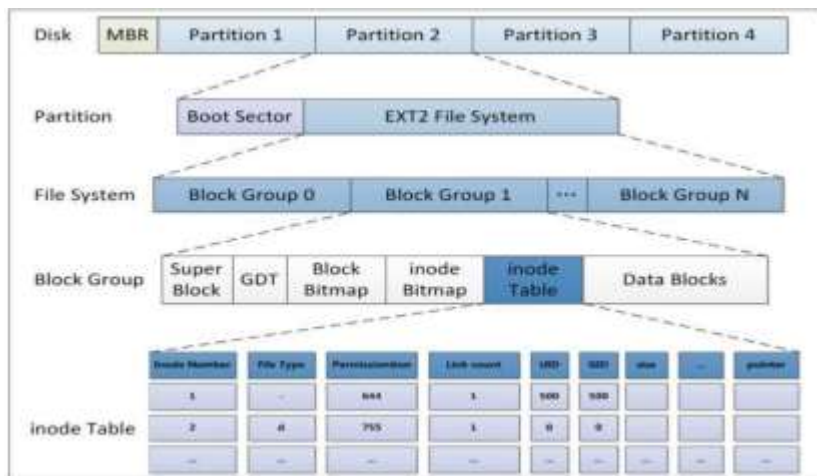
Disk

| MBR | Partition 1 | Partition 2 | Partition 3 | Partition 4 |
|---|---|---|---|---|

Partition

| Boot Sector | EXT2 File System |
|---|---|

File System

| Block Group 0 | Block Group 1 | ··· | Block Group N |
|---|---|---|---|

Block Group

| Super Block | GDT | Block Bitmap | inode Bitmap | inode Table | Data Blocks |
|---|---|---|---|---|---|

inode Table

| Inode Number | File Type | Permission | Link count | UID | GID | size | ... | pointer |
|---|---|---|---|---|---|---|---|---|
| 1 | - | 644 | 1 | 500 | 500 | | | |
| 2 | d | 755 | 1 | 0 | 0 | | | |
| ... | ... | ... | ... | ... | ... | ... | ... | ... |